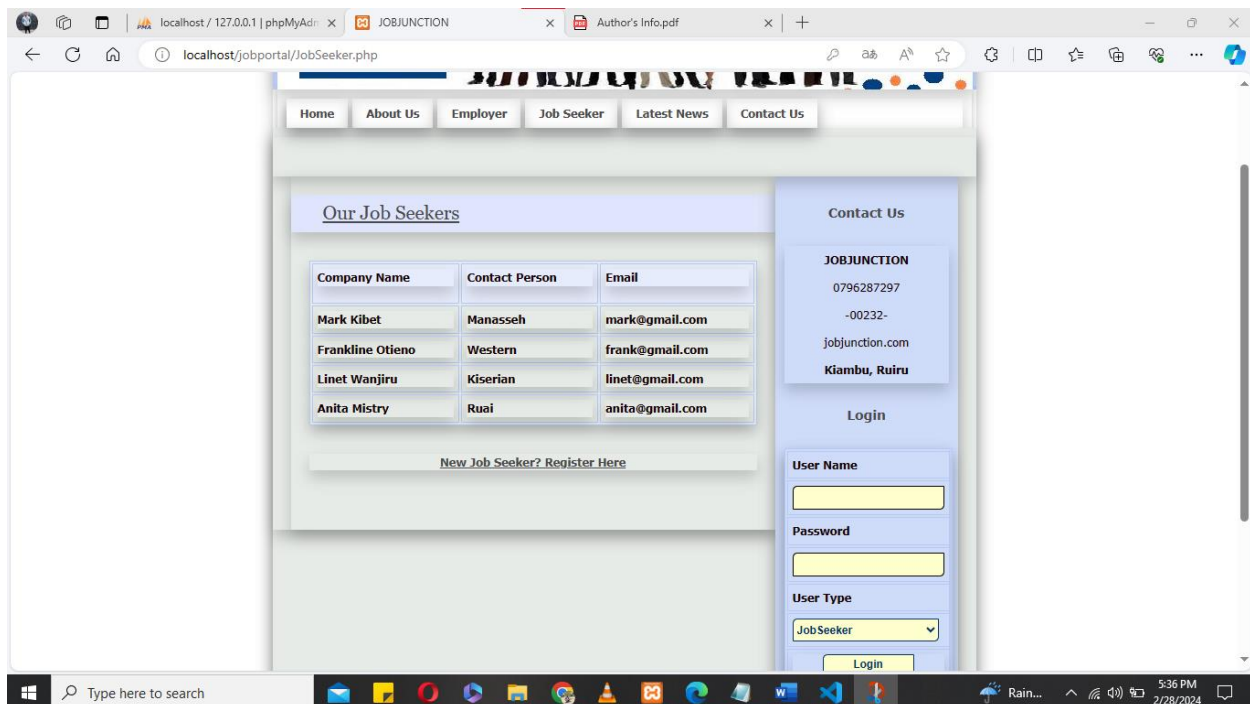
localhost / 127.0.0.1 | phpMyAdm ×
JOBJUNCTION ×
Author's Info.pdf ×
+

localhost/jobportal/JobSeeker.php

Home | About Us | Employer | Job Seeker | Latest News | Contact Us

Our Job Seekers

| Company Name | Contact Person | Email |
|---|---|---|
| Mark Kibet | Manasseh | mark@gmail.com |
| Frankline Otieno | Western | frank@gmail.com |
| Linet Wanjiru | Kiserian | linet@gmail.com |
| Anita Mistry | Ruai | anita@gmail.com |

New Job Seeker? Register Here

Contact Us

JOBJUNCTION
0796287297
-00232-
jobjunction.com
Kiambu, Ruiru

Login

User Name

Password

User Type

JobSeeker

Login

Type here to search

Rain...

5:36 PM
2/28/2024